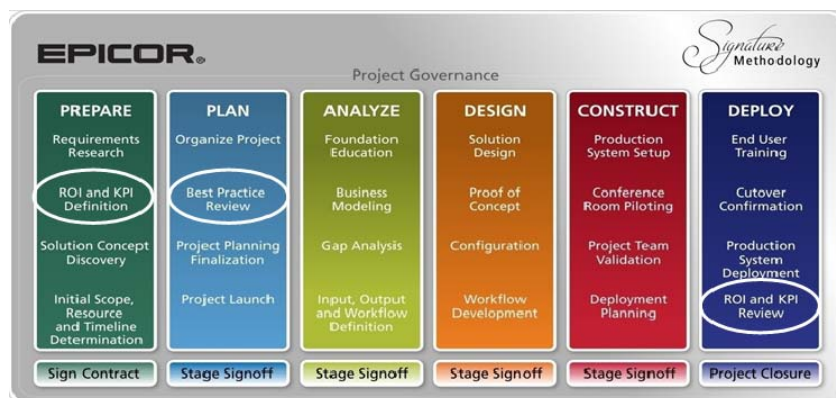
EPICOR.

Signature Methodology

Project Governance

PREPARE
Requirements Research
ROI and KPI Definition
Solution Concept Discovery
Initial Scope, Resource and Timeline Determination
Sign Contract

PLAN
Organize Project
Best Practice Review
Project Planning Finalization
Project Launch
Stage Signoff

ANALYZE
Foundation Education
Business Modeling
Gap Analysis
Input, Output and Workflow Definition
Stage Signoff

DESIGN
Solution Design
Proof of Concept
Configuration
Workflow Development
Stage Signoff

CONSTRUCT
Production System Setup
Conference Room Piloting
Project Team Validation
Deployment Planning
Stage Signoff

DEPLOY
End User Training
Cutover Confirmation
Production System Deployment
ROI and KPI Review
Project Closure